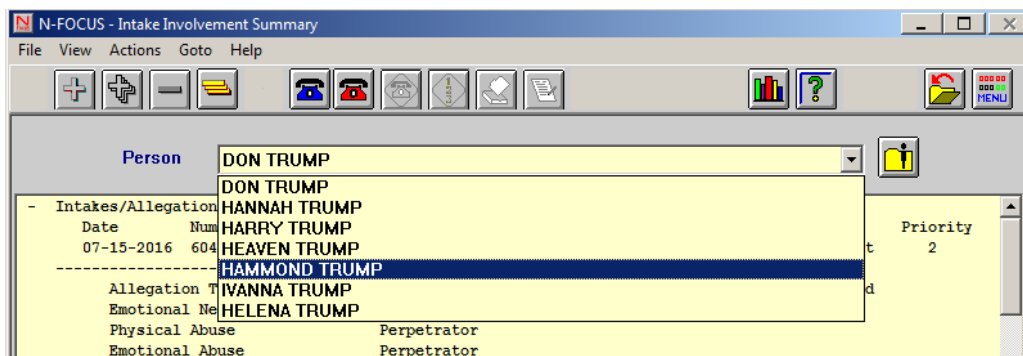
N-FOCUS - Intake Involvement Summary

File View Actions Goto Help

MENU

Person DON TRUMP

DON TRUMP
HANNAH TRUMP
HARRY TRUMP
HEAVEN TRUMP
HAMMOND TRUMP
IVANNA TRUMP
HELENA TRUMP

- Intakes/Allegation
Date Num
07-15-2016 604
Priority
t 2
Allegation T d
Emotional Ne
Physical Abuse Perpetrator
Emotional Abuse Perpetrator